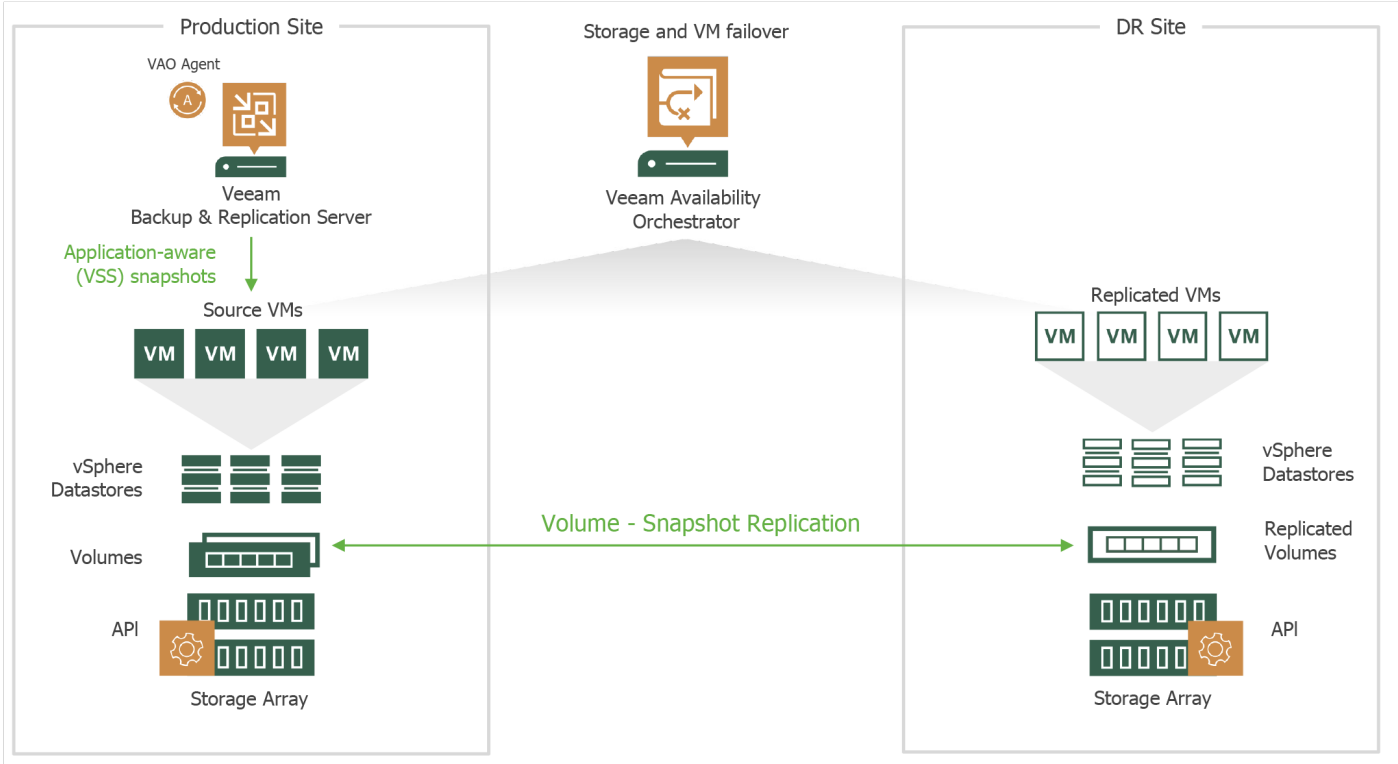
Production Site

VAO Agent

A

Veeam
Backup & Replication Server

Application-aware
(VSS) snapshots

Source VMs

VM VM VM VM

vSphere
Datastores

Volumes

API

Storage Array

Storage and VM failover

Veeam Availability
Orchestrator

Volume - Snapshot Replication

DR Site

Replicated VMs

VM VM VM VM

vSphere
Datastores

Replicated
Volumes

API

Storage Array